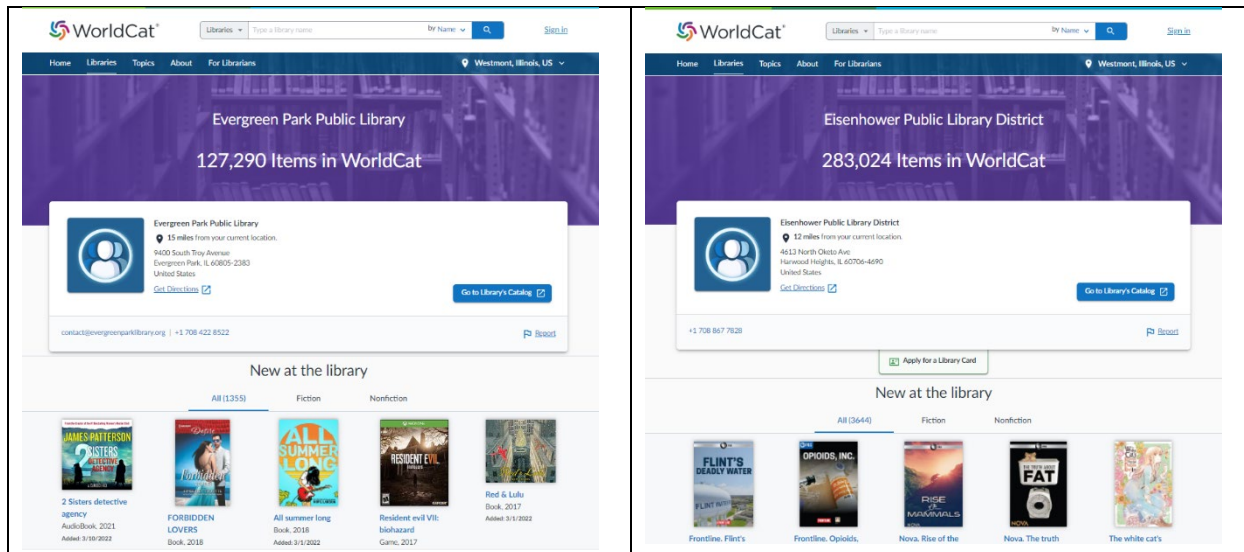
WorldCat

Libraries Type a library name by Name Sign in

Home Libraries Topics About For Librarians Westmont, Illinois, US

Evergreen Park Public Library

127,290 Items in WorldCat

Evergreen Park Public Library

15 miles from your current location.

9400 South Troy Avenue
Evergreen Park, IL 60805-2383
United States

Get Directions

Go to Library's Catalog

contact@evergreenparklibrary.org | +1 708 422 8522

Report

New at the library

All (1355) Fiction Nonfiction

JAMES PATTERSON 2 SISTERS DETECTIVE AGENCY

2 Sisters detective agency
AudioBook, 2021
Added: 3/10/2022

FORBIDDEN LOVERS
Book, 2018

ALL SUMMER LONG

All summer long
Book, 2018
Added: 3/1/2022

RESIDENT EVIL

Resident evil VII: biohazard
Game, 2017

Red & Lulu
Book, 2017
Added: 3/1/2022

WorldCat

Libraries Type a library name by Name Sign in

Home Libraries Topics About For Librarians Westmont, Illinois, US

Eisenhower Public Library District

283,024 Items in WorldCat

Eisenhower Public Library District

12 miles from your current location.

4613 North Oketo Ave
Harwood Heights, IL 60706-4690
United States

Get Directions

Go to Library's Catalog

+1 708 867 7828

Report

Apply for a Library Card

New at the library

All (3644) Fiction Nonfiction

FLINT'S DEADLY WATER

OPIOIDS, INC.

RISE OF THE MAMMALS

FAT

Frontline. Flint's

Frontline. Opioids,

Nova. Rise of the

Nova. The truth

The white cat's